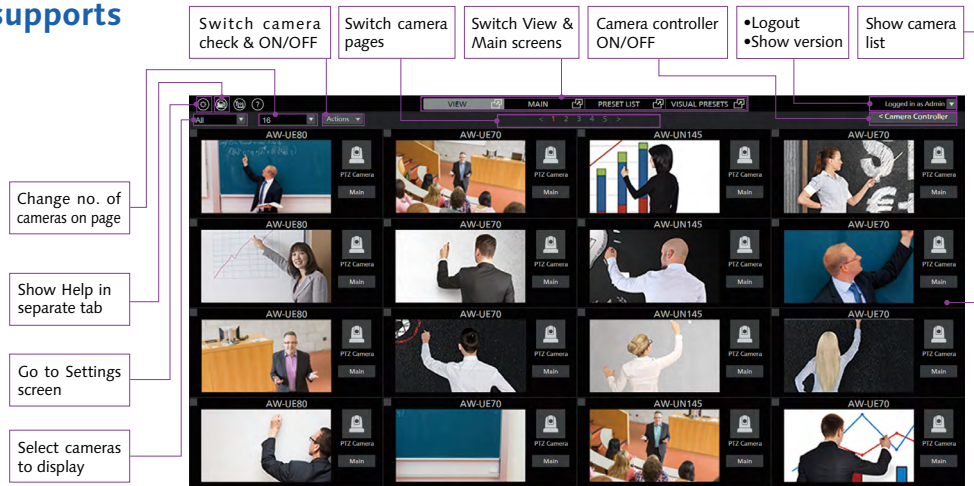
supports

Switch camera check & ON/OFF

Switch camera pages

Switch View & Main screens

Camera controller ON/OFF

•Logout
•Show version

Show camera list

Change no. of cameras on page

Show Help in separate tab

Go to Settings screen

Select cameras to display

VIEW MAIN PRESET LIST VISUAL PRESETS

Logged in as Admin

All 16 Actions

< 1 2 3 4 5 >

< Camera Controller

AW-UE80 PTZ Camera Main
AW-UE70 PTZ Camera Main
AW-UN145 PTZ Camera Main
AW-UE70 PTZ Camera Main
AW-UE80 PTZ Camera Main
AW-UE70 PTZ Camera Main
AW-UN145 PTZ Camera Main
AW-UE70 PTZ Camera Main
AW-UE80 PTZ Camera Main
AW-UE70 PTZ Camera Main
AW-UE70 PTZ Camera Main
AW-UE70 PTZ Camera Main
AW-UE80 PTZ Camera Main
AW-UE70 PTZ Camera Main
AW-UE70 PTZ Camera Main
AW-UE70 PTZ Camera Main